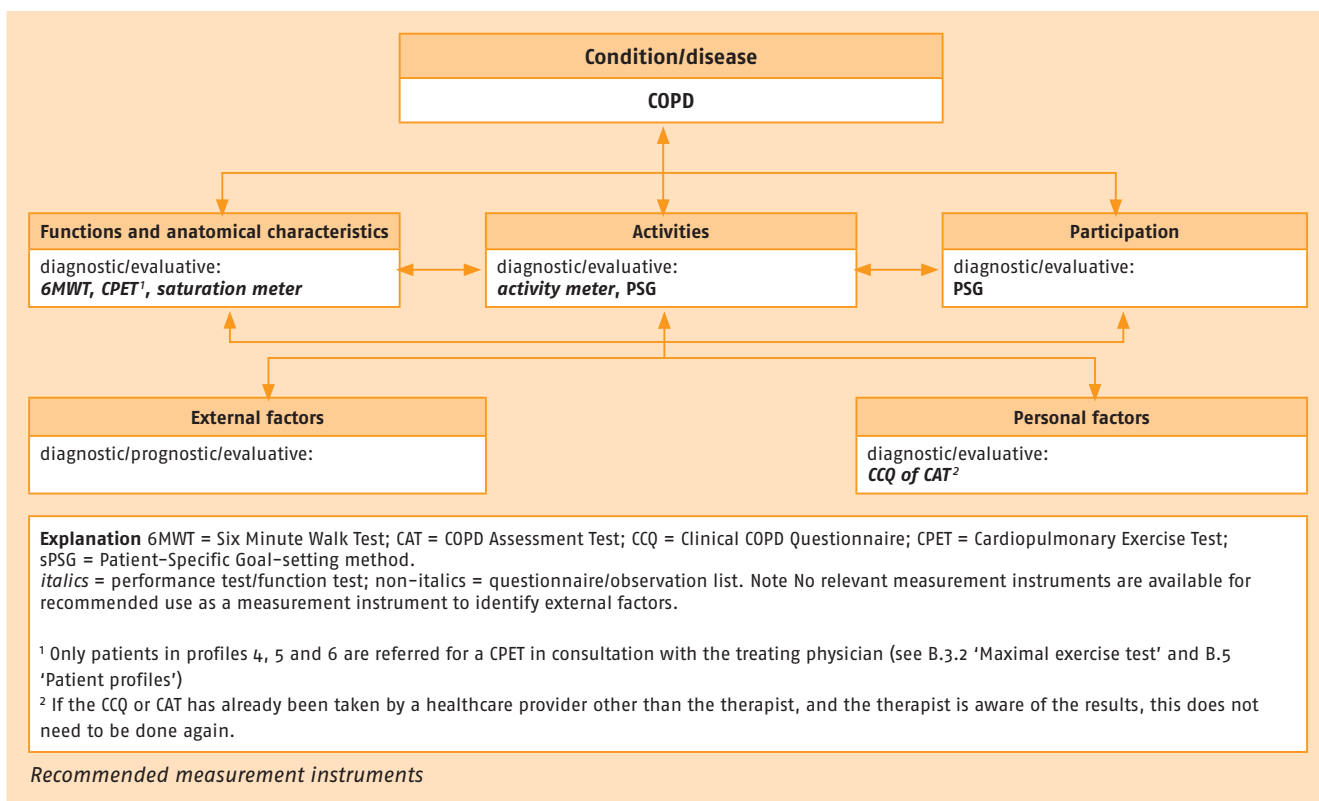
**Condition/disease**

**COPD**

**Functions and anatomical characteristics**

diagnostic/evaluative:
***6MWT, CPET$^1$, saturation meter***

**Activities**

diagnostic/evaluative:
***activity meter*, PSG**

**Participation**

diagnostic/evaluative:
**PSG**

**External factors**

diagnostic/prognostic/evaluative:

**Personal factors**

diagnostic/evaluative:
***CCQ of CAT$^2$***

**Explanation** 6MWT = Six Minute Walk Test; CAT = COPD Assessment Test; CCQ = Clinical COPD Questionnaire; CPET = Cardiopulmonary Exercise Test; sPSG = Patient-Specific Goal-setting method.
*italics* = performance test/function test; non-italics = questionnaire/observation list. Note No relevant measurement instruments are available for recommended use as a measurement instrument to identify external factors.

$^1$ Only patients in profiles 4, 5 and 6 are referred for a CPET in consultation with the treating physician (see B.3.2 'Maximal exercise test' and B.5 'Patient profiles')
$^2$ If the CCQ or CAT has already been taken by a healthcare provider other than the therapist, and the therapist is aware of the results, this does not need to be done again.

*Recommended measurement instruments*